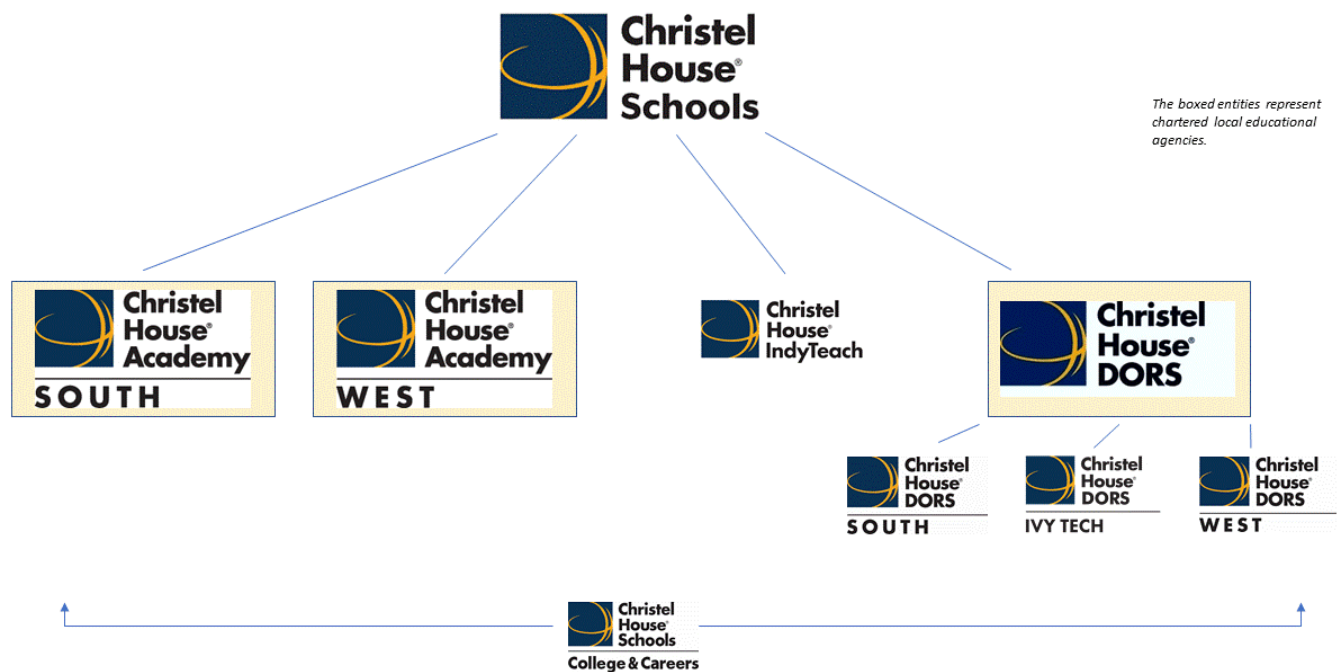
Christel House® Schools

The boxed entities represent chartered local educational agencies.

Christel House® Academy
SOUTH

Christel House® Academy
WEST

Christel House® IndyTeach

Christel House® DORS

Christel House® DORS
SOUTH

Christel House® DORS
IVY TECH

Christel House® DORS
WEST

Christel House® Schools
College & Careers